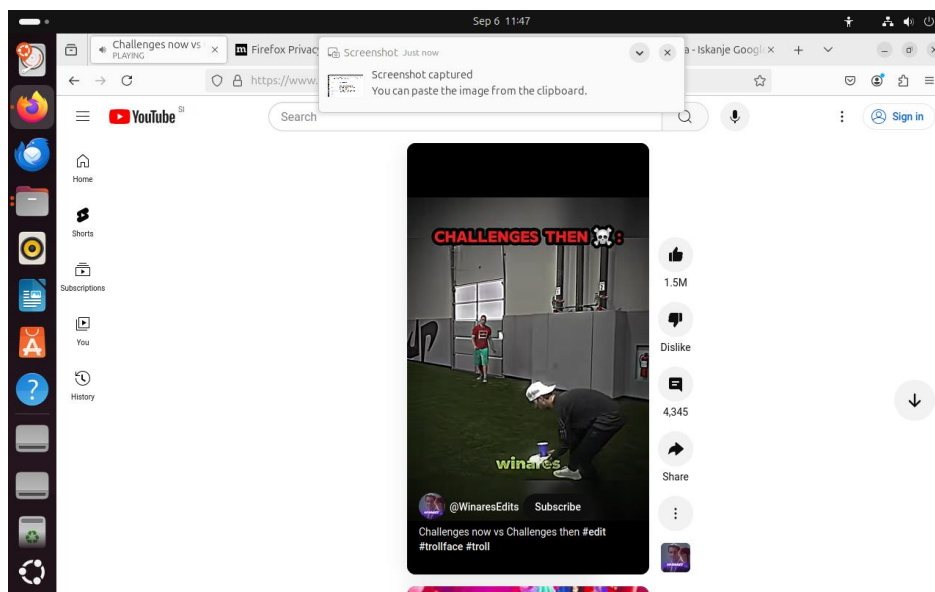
Sep 6 11:47

Challenges now vs
PLAYING

Firefox Privacy

Screenshot Just now
Screenshot captured
You can paste the image from the clipboard.

a - Iskanje Googl

https://www.

YouTube SI

Search

Sign in

Home

Shorts

Subscriptions

You

History

CHALLENGES THEN ☠️:

winares

1.5M

Dislike

4,345

Share

@WinaresEdits Subscribe

Challenges now vs Challenges then #edit #trollface #troll